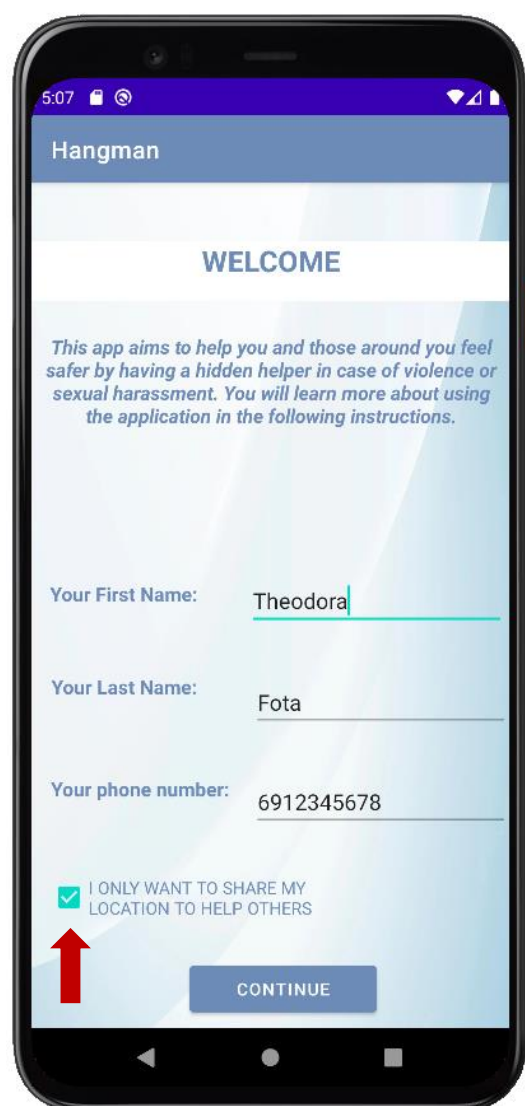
5:07

Hangman

WELCOME

This app aims to help you and those around you feel safer by having a hidden helper in case of violence or sexual harassment. You will learn more about using the application in the following instructions.

Your First Name: Theodora

Your Last Name: Fota

Your phone number: 6912345678

I ONLY WANT TO SHARE MY LOCATION TO HELP OTHERS

CONTINUE